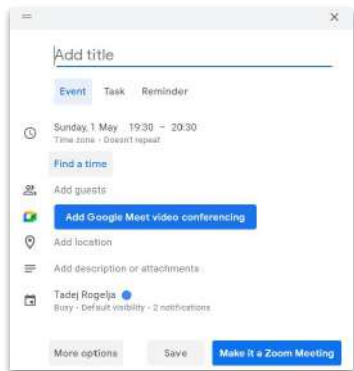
Add title

Event Task Reminder

Sunday, 1 May 19:30 – 20:30
Time zone · Doesn't repeat

Find a time

Add guests

Add Google Meet video conferencing

Add location

Add description or attachments

Tadej Rogelja
Busy · Default visibility · 2 notifications

More options Save Make it a Zoom Meeting